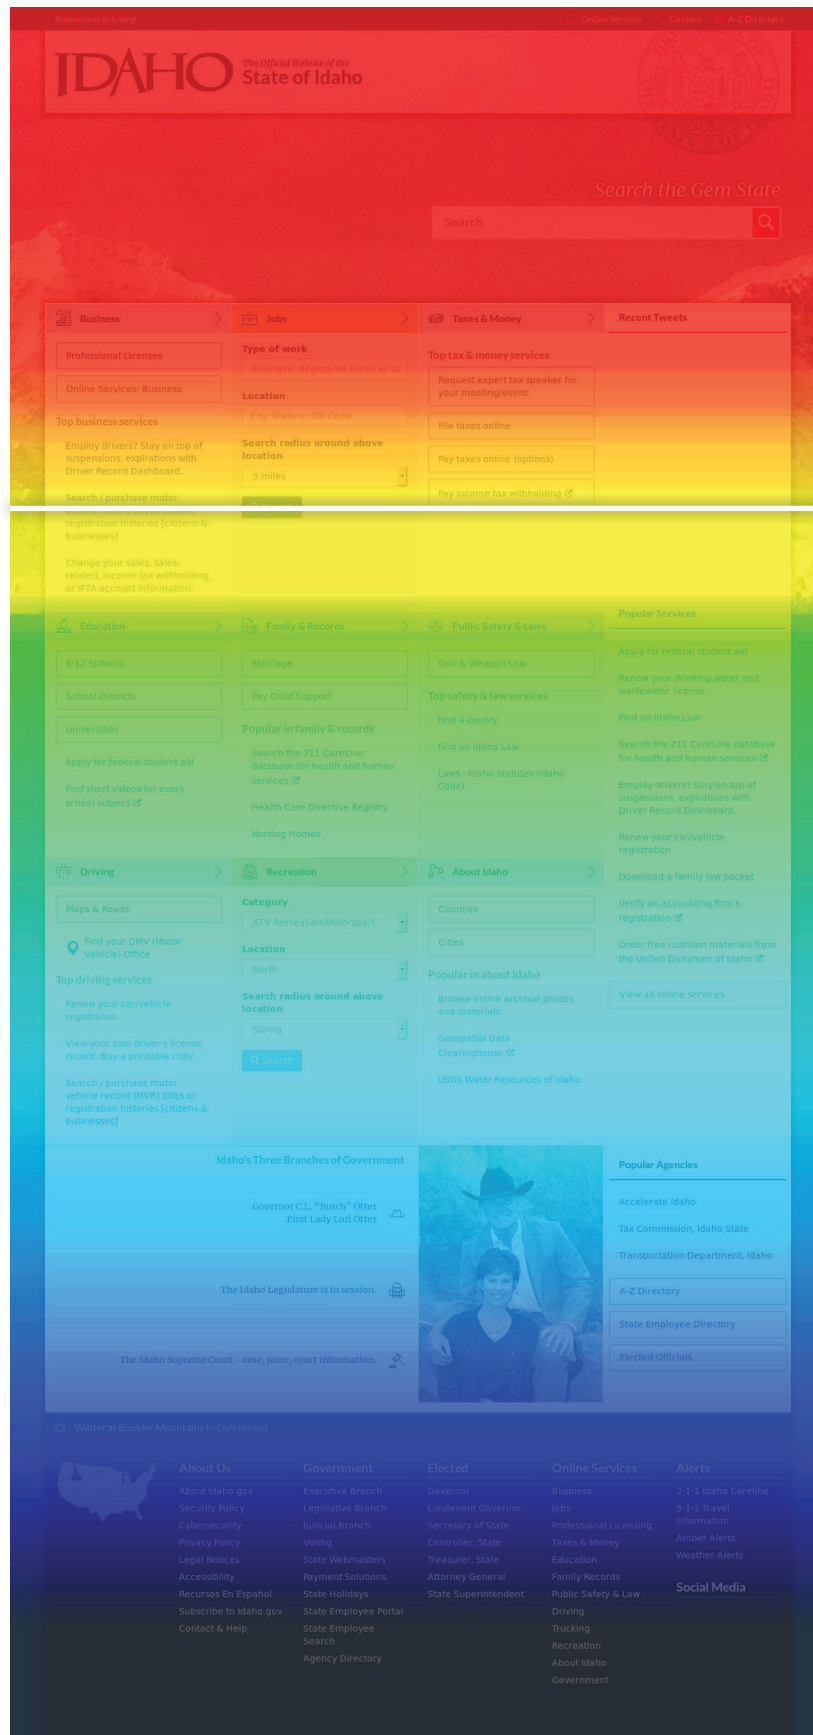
Adventures In Living

Online Services Contact A-Z Directory

IDAHO The Official Website of the State of Idaho

Search the Gem State

Search

Business

Professional Licenses

Online Services: Business

Top business services

Employ drivers? Stay on top of suspensions, expirations with Driver Record Dashboard.

Search / purchase motor vehicle record (MVR) titles or registration histories [citizens & businesses]

Change your sales, sales-related, income tax withholding, or IFTA account information.

Jobs

Type of work

(Example: Registered Nurse or Sa

Location

City, State or Zip Code

Search radius around above location

5 miles

Taxes & Money

Top tax & money services

Request expert tax speaker for your meeting/event

File taxes online

Pay taxes online (options)

Pay income tax withholding

Recent Tweets

Education

K-12 Schools

School Districts

Universities

Apply for federal student aid

Find short videos for every school subject

Family & Records

Marriage

Pay Child Support

Popular in family & records

Search the 211 CareLine database for health and human services

Health Care Directive Registry

Nursing Homes

Public Safety & Laws

Gun & Weapon Law

Top safety & law services

Find a county

Find an Idaho Law

Laws - Idaho Statutes (Idaho Code)

Popular Services

Apply for federal student aid

Renew your drinking water and wastewater license

Find an Idaho Law

Search the 211 CareLine database for health and human services

Employ drivers? Stay on top of suspensions, expirations with Driver Record Dashboard.

Renew your car/vehicle registration

Download a family law packet

Verify an accounting firm's registration

Order free nutrition materials from the United Dairymen of Idaho

View all online services

Driving

Maps & Roads

Find your DMV (Motor Vehicle) Office

Top driving services

Renew your car/vehicle registration

View your own driver's license record. Buy a printable copy

Search / purchase motor vehicle record (MVR) titles or registration histories [citizens & businesses]

Recreation

Category

ATV Recreation/Motorsport

Location

North

Search radius around above location

Spring

Search

About Idaho

Counties

Cities

Popular in about Idaho

Browse online archival photos and materials.

Geospatial Data Clearinghouse

USGS Water Resources of Idaho

Idaho's Three Branches of Government

Governor C.L. "Butch" Otter
First Lady Lori Otter

The Idaho Legislature is in session.

The Idaho Supreme Court - case, juror, court information.

Popular Agencies

Accelerate Idaho

Tax Commission, Idaho State

Transportation Department, Idaho

A-Z Directory

State Employee Directory

Elected Officials

Winter at Boulder Mountains by Cody Haskell

About Us
About Idaho.gov
Security Policy
Cybersecurity
Privacy Policy
Legal Notices
Accessibility
Recursos En Español
Subscribe to Idaho.gov
Contact & Help

Government
Executive Branch
Legislative Branch
Judicial Branch
Voting
State Webmasters
Payment Solutions
State Holidays
State Employee Portal
State Employee Search
Agency Directory

Elected
Governor
Lieutenant Governor
Secretary of State
Controller, State
Treasurer, State
Attorney General
State Superintendent

Online Services
Business
Jobs
Professional Licensing
Taxes & Money
Education
Family Records
Public Safety & Law
Driving
Trucking
Recreation
About Idaho
Government

Alerts
2-1-1 Idaho Careline
5-1-1 Travel Information
Amber Alerts
Weather Alerts

Social Media